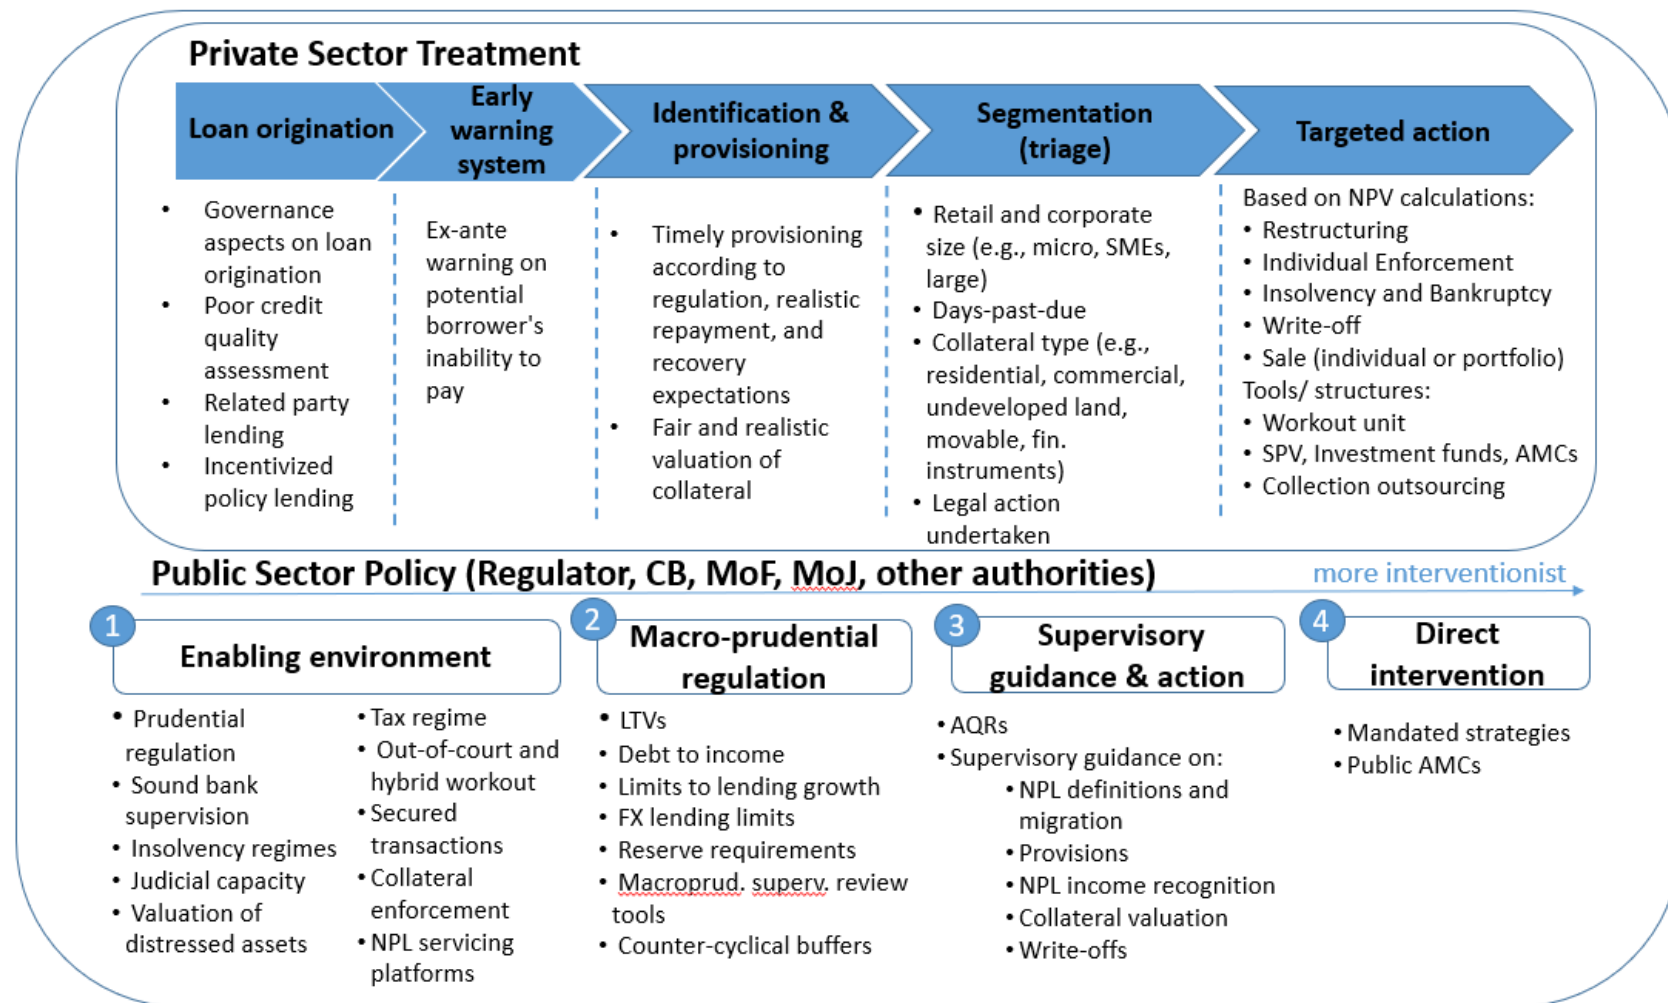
Private Sector Treatment

Loan origination

Early warning system

Identification & provisioning

Segmentation (triage)

Targeted action

• Governance aspects on loan origination
• Poor credit quality assessment
• Related party lending
• Incentivized policy lending

Ex-ante warning on potential borrower's inability to pay

• Timely provisioning according to regulation, realistic repayment, and recovery expectations
• Fair and realistic valuation of collateral

• Retail and corporate size (e.g., micro, SMEs, large)
• Days-past-due
• Collateral type (e.g., residential, commercial, undeveloped land, movable, fin. instruments)
• Legal action undertaken

Based on NPV calculations:
• Restructuring
• Individual Enforcement
• Insolvency and Bankruptcy
• Write-off
• Sale (individual or portfolio)
Tools/ structures:
• Workout unit
• SPV, Investment funds, AMCs
• Collection outsourcing

Public Sector Policy (Regulator, CB, MoF, MoJ, other authorities)

more interventionist

1 Enabling environment

• Prudential regulation
• Sound bank supervision
• Insolvency regimes
• Judicial capacity
• Valuation of distressed assets

• Tax regime
• Out-of-court and hybrid workout
• Secured transactions
• Collateral enforcement
• NPL servicing platforms

2 Macro-prudential regulation

• LTVs
• Debt to income
• Limits to lending growth
• FX lending limits
• Reserve requirements
• Macroprud. superv. review tools
• Counter-cyclical buffers

3 Supervisory guidance & action

• AQRs
• Supervisory guidance on:
• NPL definitions and migration
• Provisions
• NPL income recognition
• Collateral valuation
• Write-offs

4 Direct intervention

• Mandated strategies
• Public AMCs